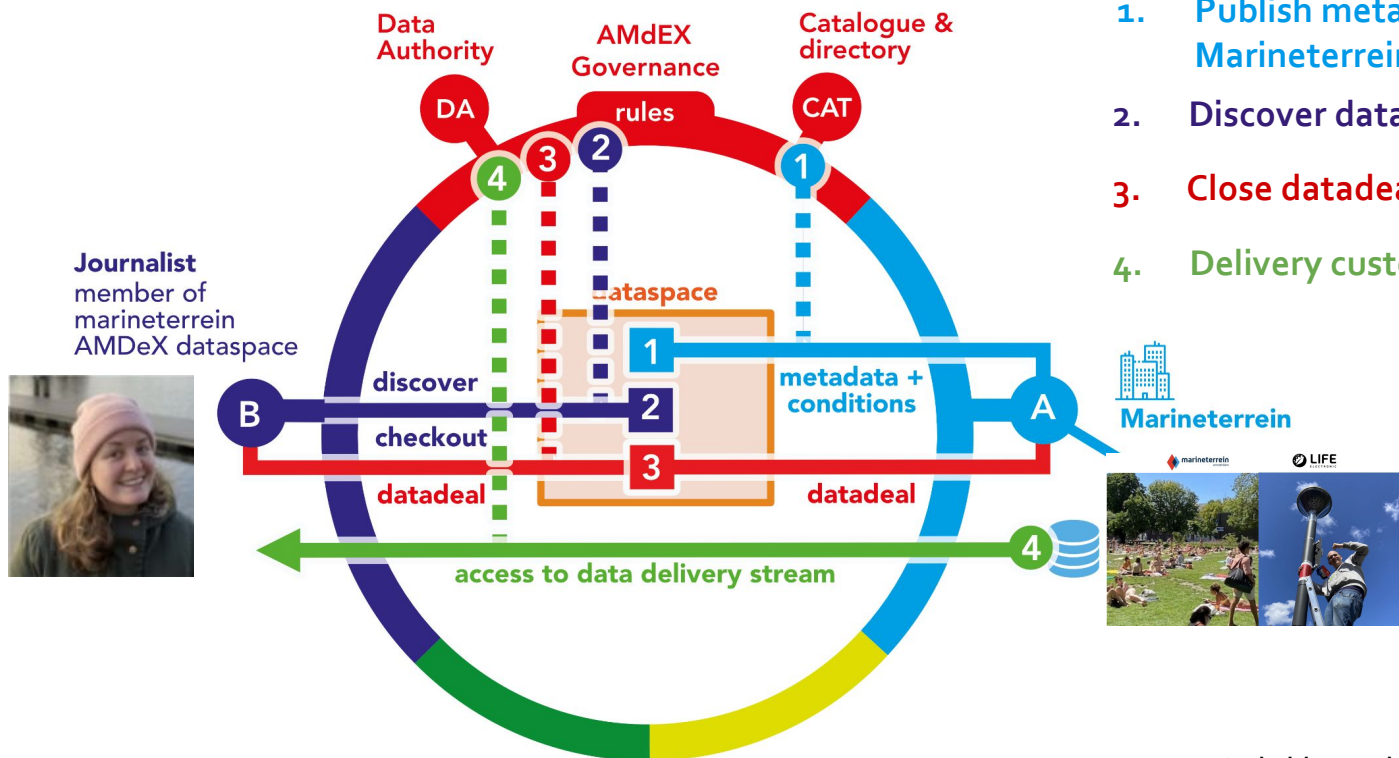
Data Authority

AMdEX Governance

Catalogue & directory

DA

rules

CAT

4

3

2

1

Journalist
member of marineterrein AMDeX dataspace

dataspace

1

metadata + conditions

B

discover

2

A

checkout

3

Marineterrein

datadeal

datadeal

marineterrein

LIFE

4

access to data delivery stream

1. Publish meta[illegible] Marineterrei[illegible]

2. Discover data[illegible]

3. Close datade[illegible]

4. Delivery cust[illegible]